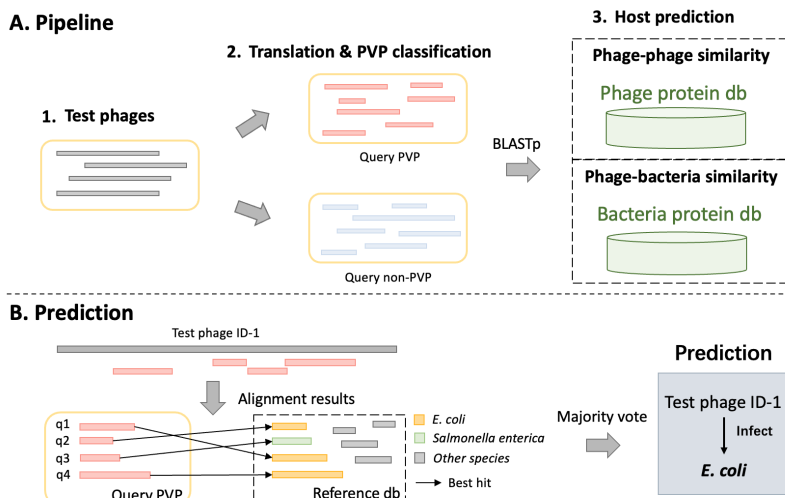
A. Pipeline

1. Test phages

2. Translation & PVP classification

Query PVP

Query non-PVP

BLASTp

3. Host prediction

Phage-phage similarity

Phage protein db

Phage-bacteria similarity

Bacteria protein db

B. Prediction

Test phage ID-1

Alignment results

q1
q2
q3
q4

Query PVP

Reference db

E. coli
Salmonella enterica
Other species
Best hit

Majority vote

Prediction

Test phage ID-1

Infect

E. coli